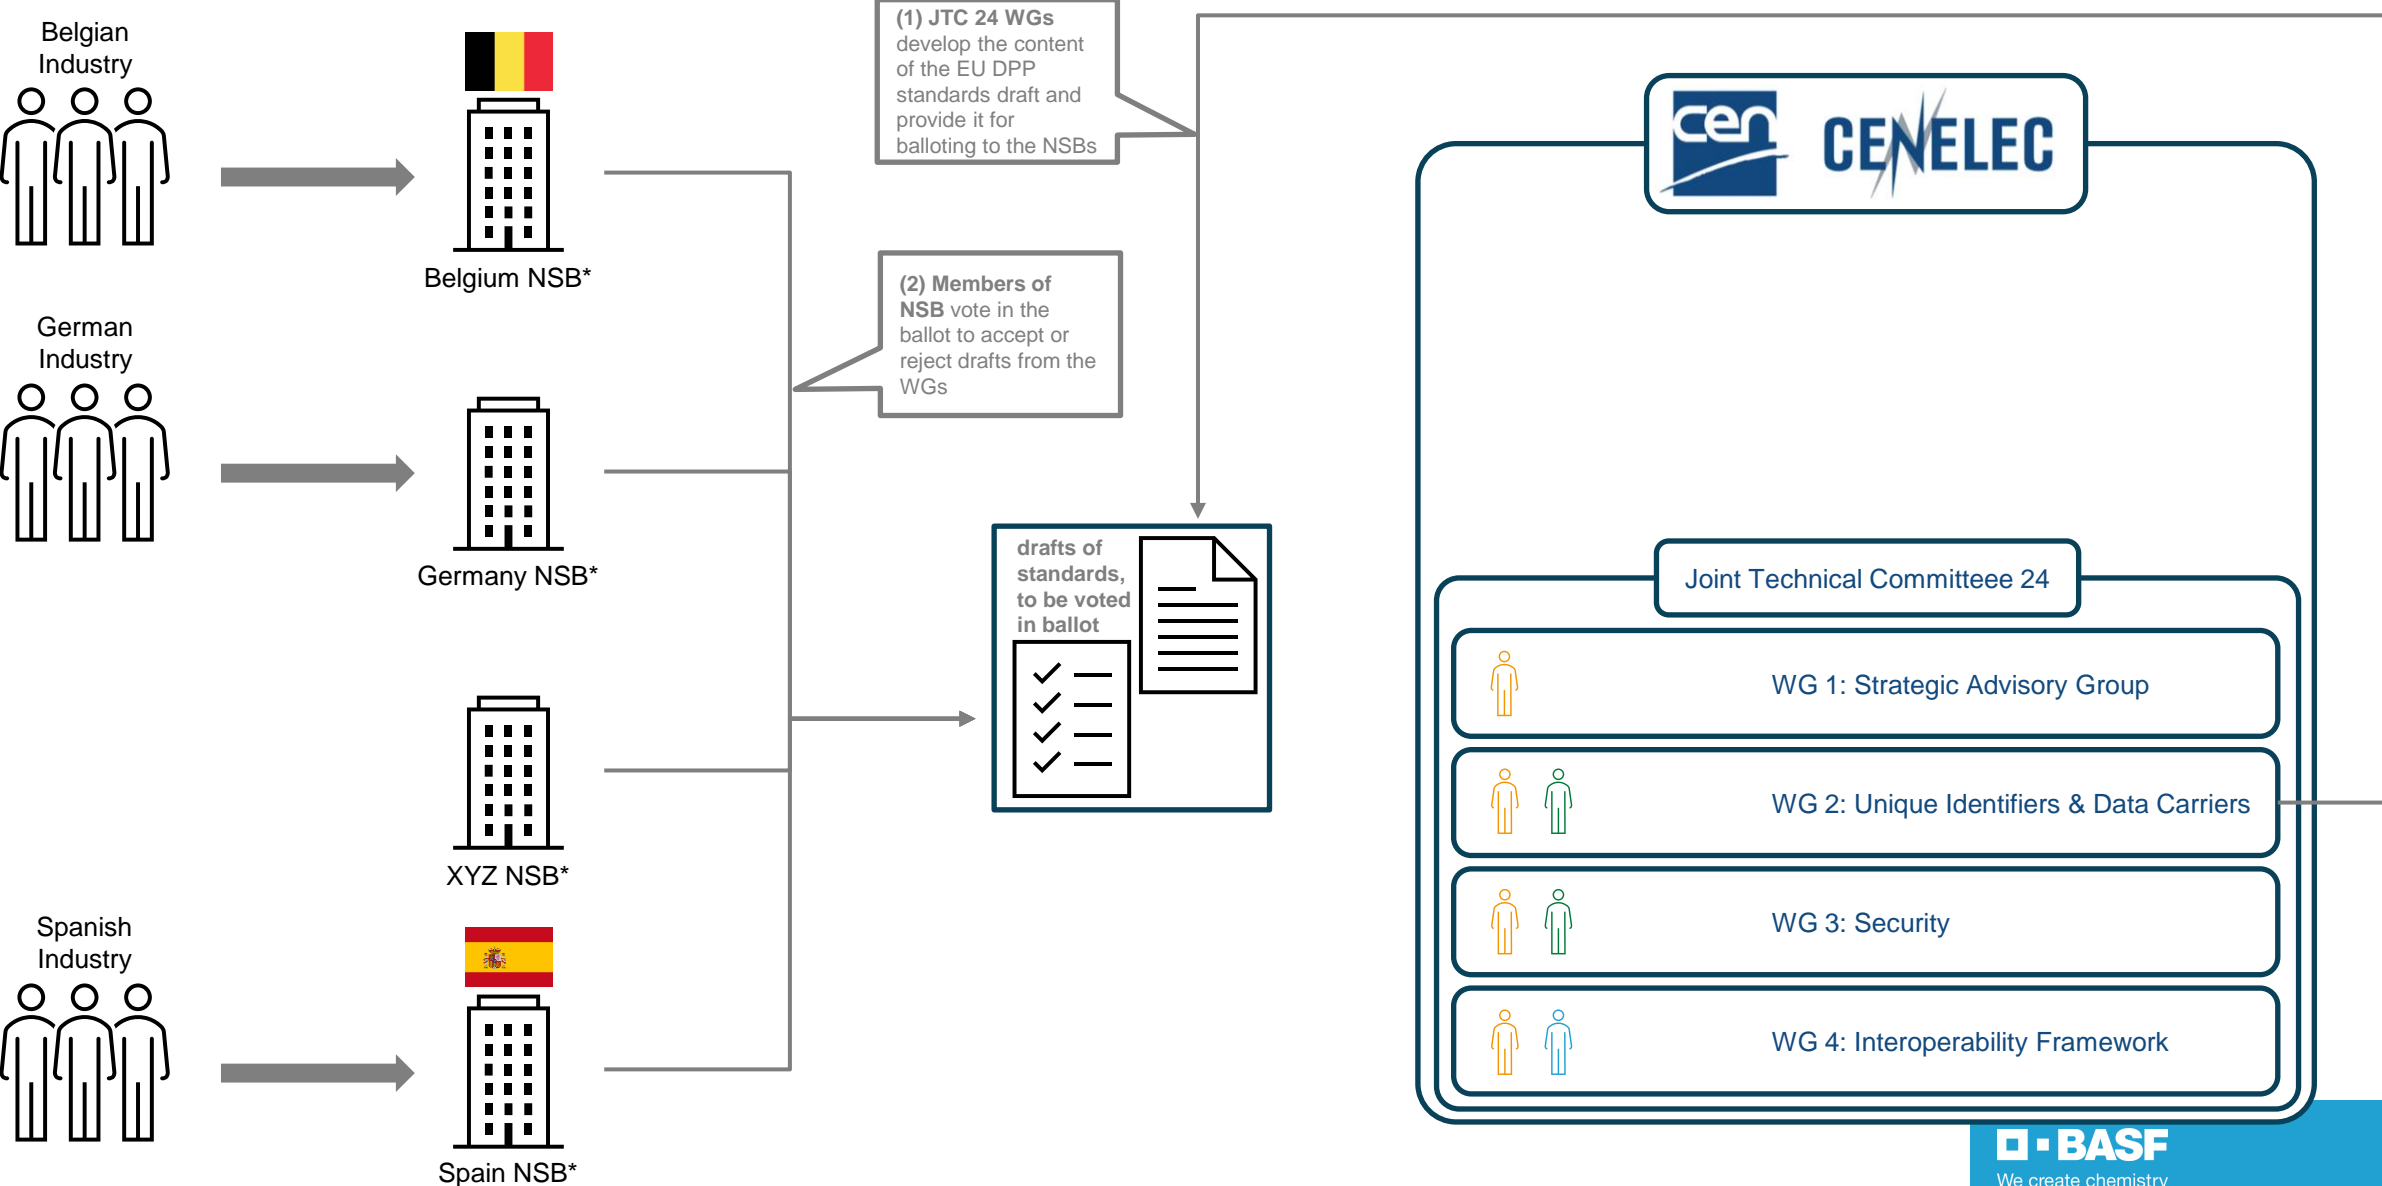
Belgian Industry

Belgium NSB*

German Industry

Germany NSB*

XYZ NSB*

Spanish Industry

Spain NSB*

(1) JTC 24 WGs develop the content of the EU DPP standards draft and provide it for balloting to the NSBs

(2) Members of NSB vote in the ballot to accept or reject drafts from the WGs

drafts of standards, to be voted in ballot

cen CENELEC

Joint Technical Committeee 24

WG 1: Strategic Advisory Group

WG 2: Unique Identifiers & Data Carriers

WG 3: Security

WG 4: Interoperability Framework

BASF
We create chemistry